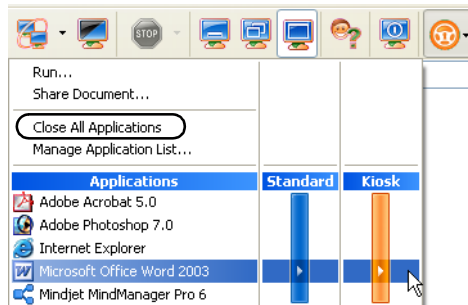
STOP

Run...
Share Document...
Close All Applications
Manage Application List...

| Applications | Standard | Kiosk |
|---|---|---|
| Adobe Acrobat 5.0 | | |
| Adobe Photoshop 7.0 | | |
| Internet Explorer | | |
| Microsoft Office Word 2003 | | |
| Mindjet MindManager Pro 6 | | |